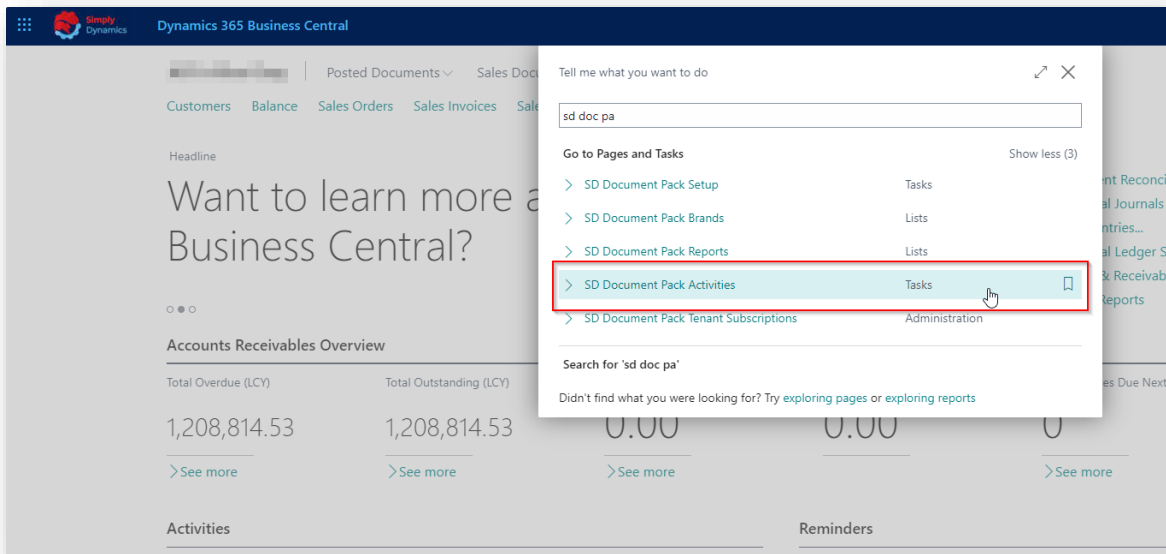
Simply Dynamics

Dynamics 365 Business Central

Posted Documents Sales Docu

Customers Balance Sales Orders Sales Invoices Sale

Headline

Want to learn more a Business Central?

Accounts Receivables Overview

Total Overdue (LCY)

1,208,814.53

See more

Total Outstanding (LCY)

1,208,814.53

See more

0.00

See more

0.00

es Due Next

0

See more

Activities

Reminders

nt Reconci
al Journals
ntries...
al Ledger S
& Receivab
Reports

Tell me what you want to do

sd doc pa

Go to Pages and Tasks

Show less (3)

| | |
|---|---|
| SD Document Pack Setup | Tasks |
| SD Document Pack Brands | Lists |
| SD Document Pack Reports | Lists |
| SD Document Pack Activities | Tasks |
| SD Document Pack Tenant Subscriptions | Administration |

Search for 'sd doc pa'

Didn't find what you were looking for? Try exploring pages or exploring reports